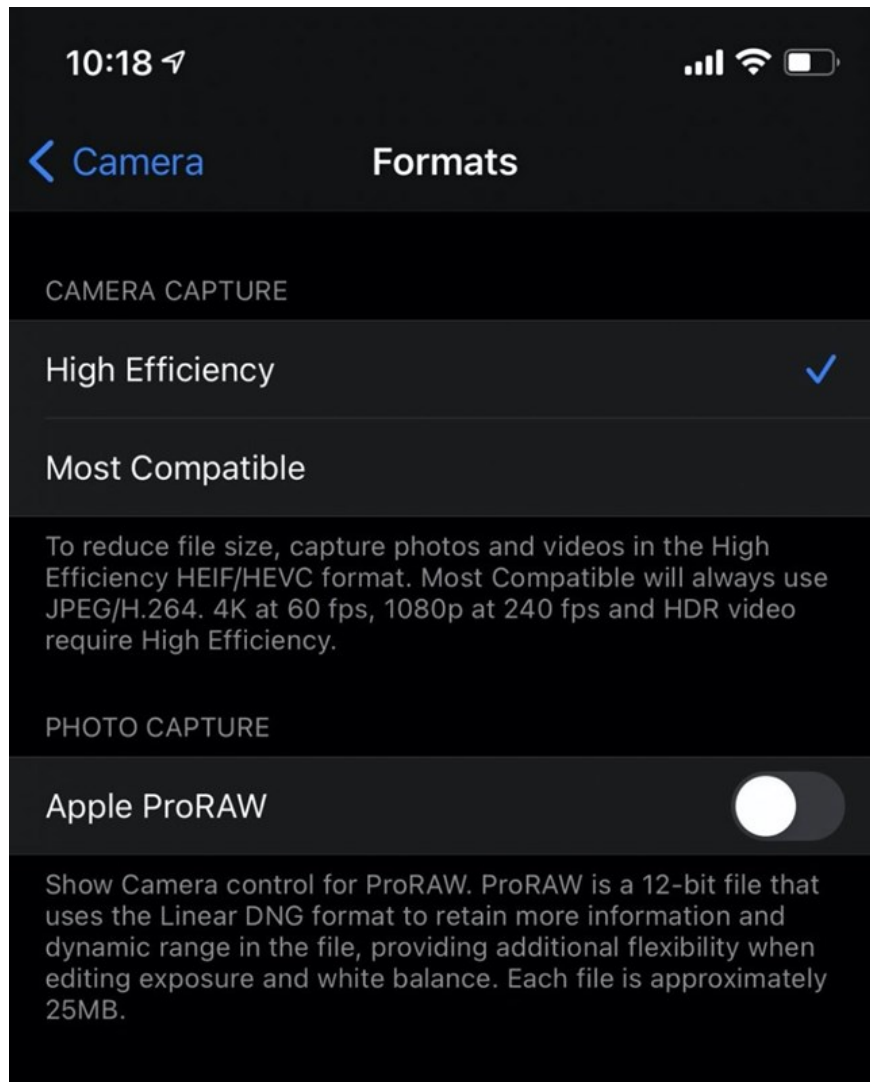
10:18

Camera

Formats

CAMERA CAPTURE

High Efficiency

Most Compatible

To reduce file size, capture photos and videos in the High Efficiency HEIF/HEVC format. Most Compatible will always use JPEG/H.264. 4K at 60 fps, 1080p at 240 fps and HDR video require High Efficiency.

PHOTO CAPTURE

Apple ProRAW

Show Camera control for ProRAW. ProRAW is a 12-bit file that uses the Linear DNG format to retain more information and dynamic range in the file, providing additional flexibility when editing exposure and white balance. Each file is approximately 25MB.